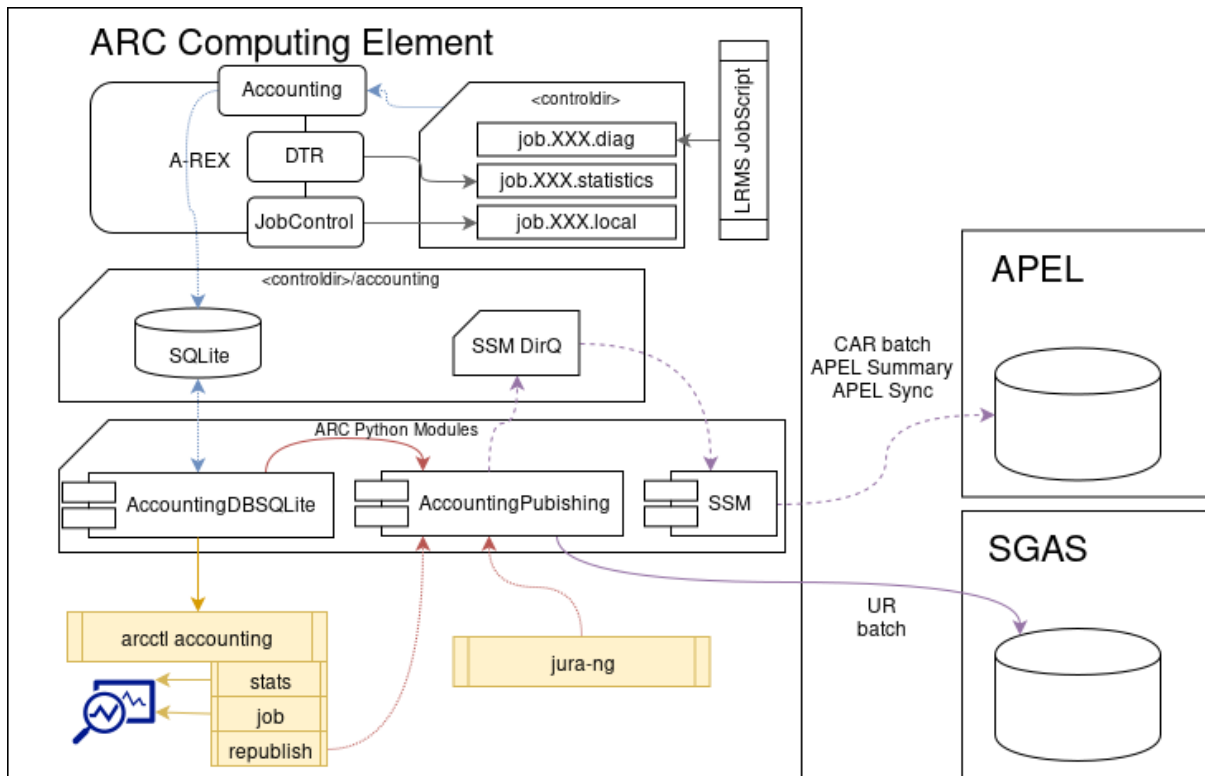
ARC Computing Element

Accounting

A-REX

DTR

JobControl

<controldir>

job.XXX.diag

job.XXX.statistics

job.XXX.local

LRMS JobScript

<controldir>/accounting

SQLite

SSM DirQ

ARC Python Modules

AccountingDBSQLite

AccountingPubishing

SSM

arcctl accounting

stats

job

republish

jura-ng

APEL

CAR batch
APEL Summary
APEL Sync

SGAS

UR
batch